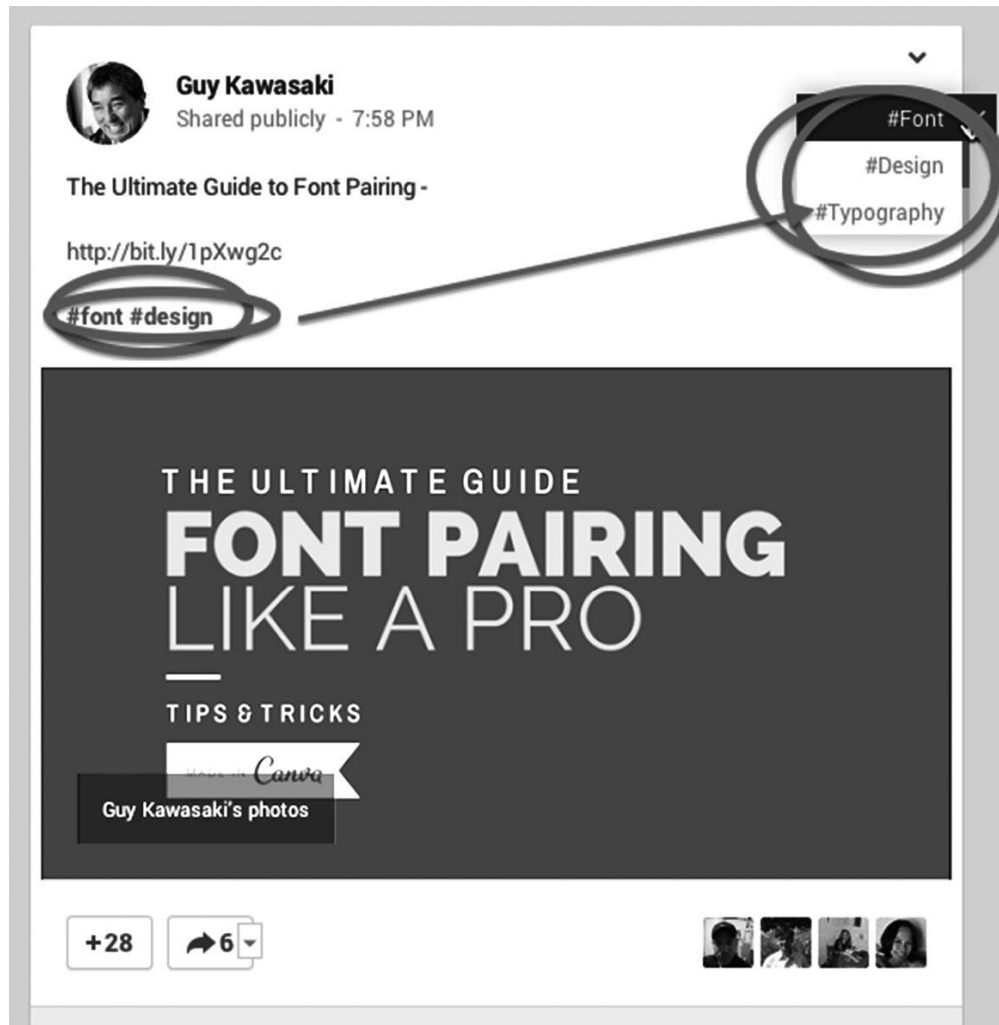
Guy Kawasaki
Shared publicly - 7:58 PM

#Font
#Design
#Typography

The Ultimate Guide to Font Pairing -

http://bit.ly/1pXwg2c

#font #design

THE ULTIMATE GUIDE
FONT PAIRING
LIKE A PRO

TIPS & TRICKS

MADE IN Canva

Guy Kawasaki's photos

+28

6